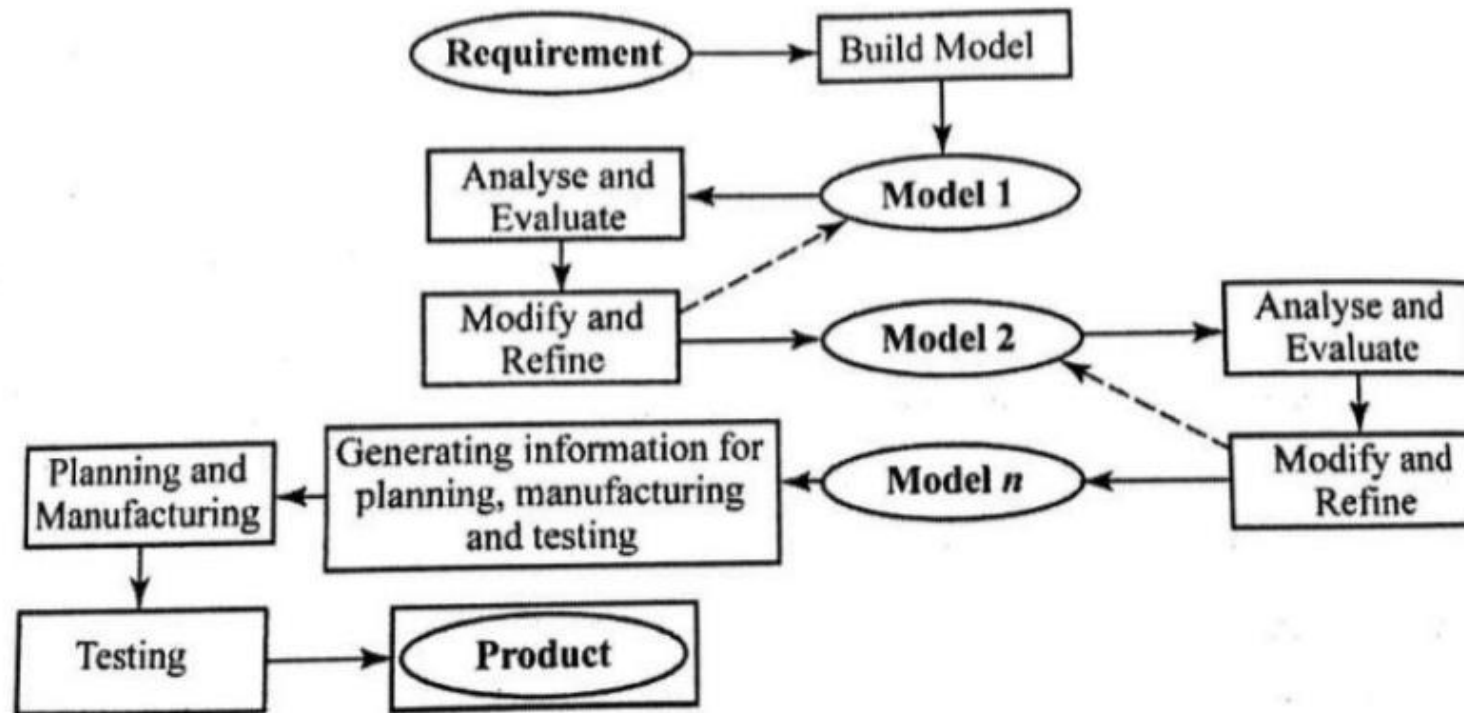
Requirement

Build Model

Analyse and Evaluate

Model 1

Modify and Refine

Model 2

Analyse and Evaluate

Modify and Refine

Planning and Manufacturing

Generating information for planning, manufacturing and testing

Model *n*

Testing

Product